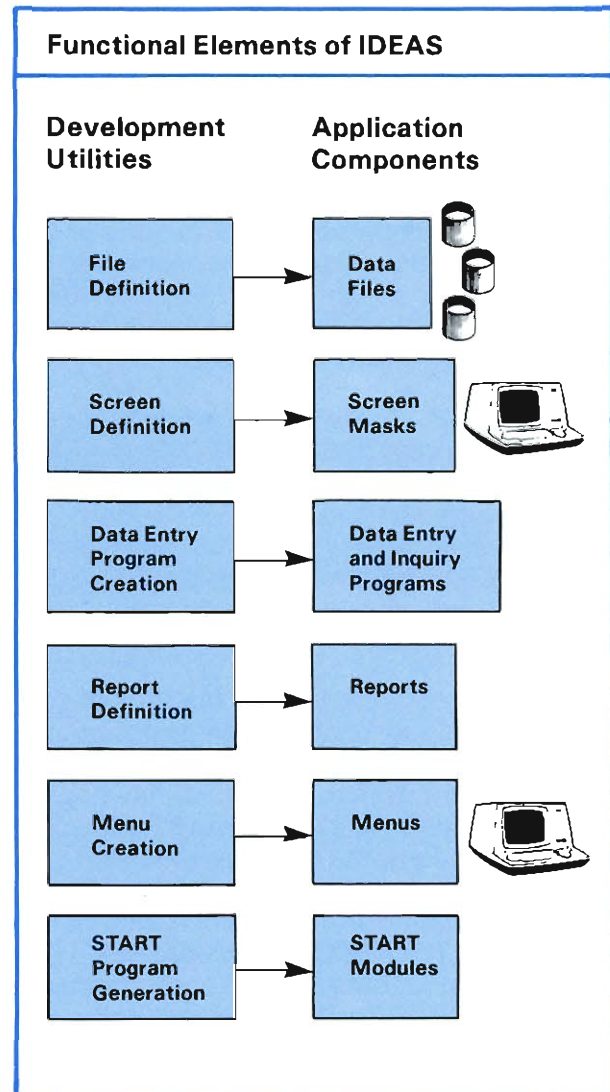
Functional Elements of IDEAS

| Development Utilities | Application Components |
|---|---|
| File Definition | Data Files |
| Screen Definition | Screen Masks |
| Data Entry Program Creation | Data Entry and Inquiry Programs |
| Report Definition | Reports |
| Menu Creation | Menus |
| START Program Generation | START Modules |